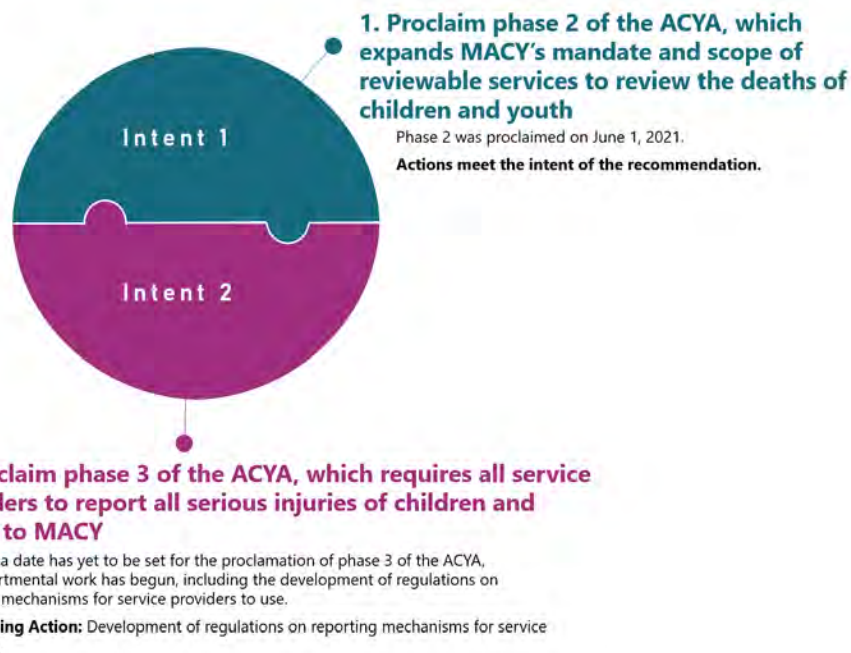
Intent 1

Intent 2

1. Proclaim phase 2 of the ACYA, which expands MACY's mandate and scope of reviewable services to review the deaths of children and youth

Phase 2 was proclaimed on June 1, 2021.

Actions meet the intent of the recommendation.

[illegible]claim phase 3 of the ACYA, which requires all service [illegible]ders to report all serious injuries of children and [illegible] to MACY

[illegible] a date has yet to be set for the proclamation of phase 3 of the ACYA, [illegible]rtmental work has begun, including the development of regulations on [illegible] mechanisms for service providers to use.

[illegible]ing Action: Development of regulations on reporting mechanisms for service